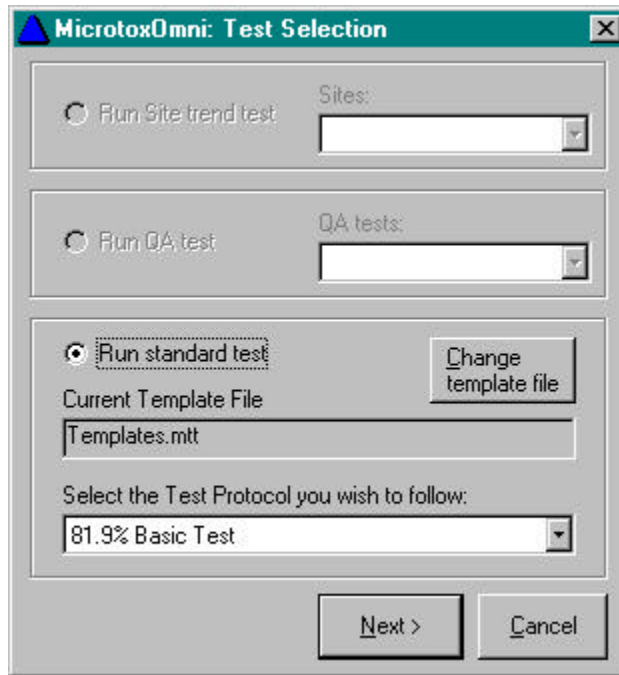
MicrotoxOmni: Test Selection

Run Site trend test

Sites:

Run QA test

QA tests:

Run standard test

Change template file

Current Template File

Templates.mtt

Select the Test Protocol you wish to follow:

81.9% Basic Test

Next >

Cancel